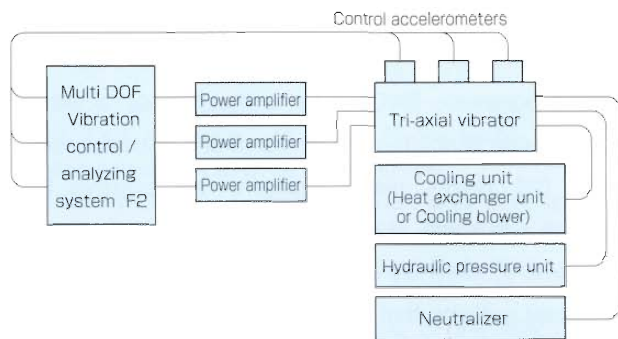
Control accelerometers

Multi DOF Vibration control / analyzing system F2

Power amplifier

Power amplifier

Power amplifier

Tri-axial vibrator

Cooling unit (Heat exchanger unit or Cooling blower)

Hydraulic pressure unit

Neutralizer